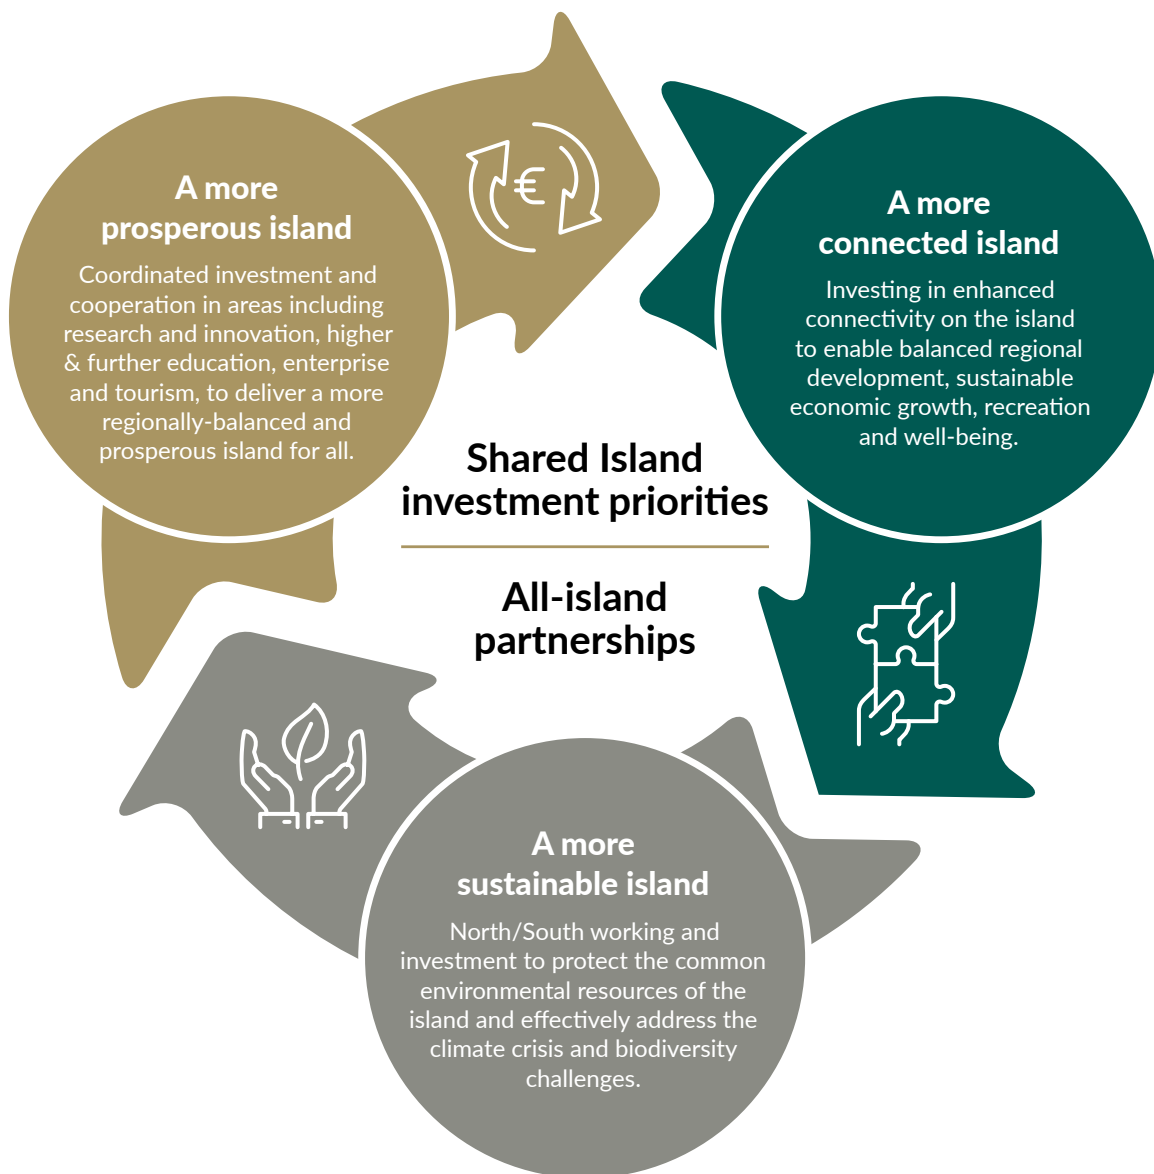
A more prosperous island

Coordinated investment and cooperation in areas including research and innovation, higher & further education, enterprise and tourism, to deliver a more regionally-balanced and prosperous island for all.

€

A more connected island

Investing in enhanced connectivity on the island to enable balanced regional development, sustainable economic growth, recreation and well-being.

Shared Island investment priorities

All-island partnerships

A more sustainable island

North/South working and investment to protect the common environmental resources of the island and effectively address the climate crisis and biodiversity challenges.